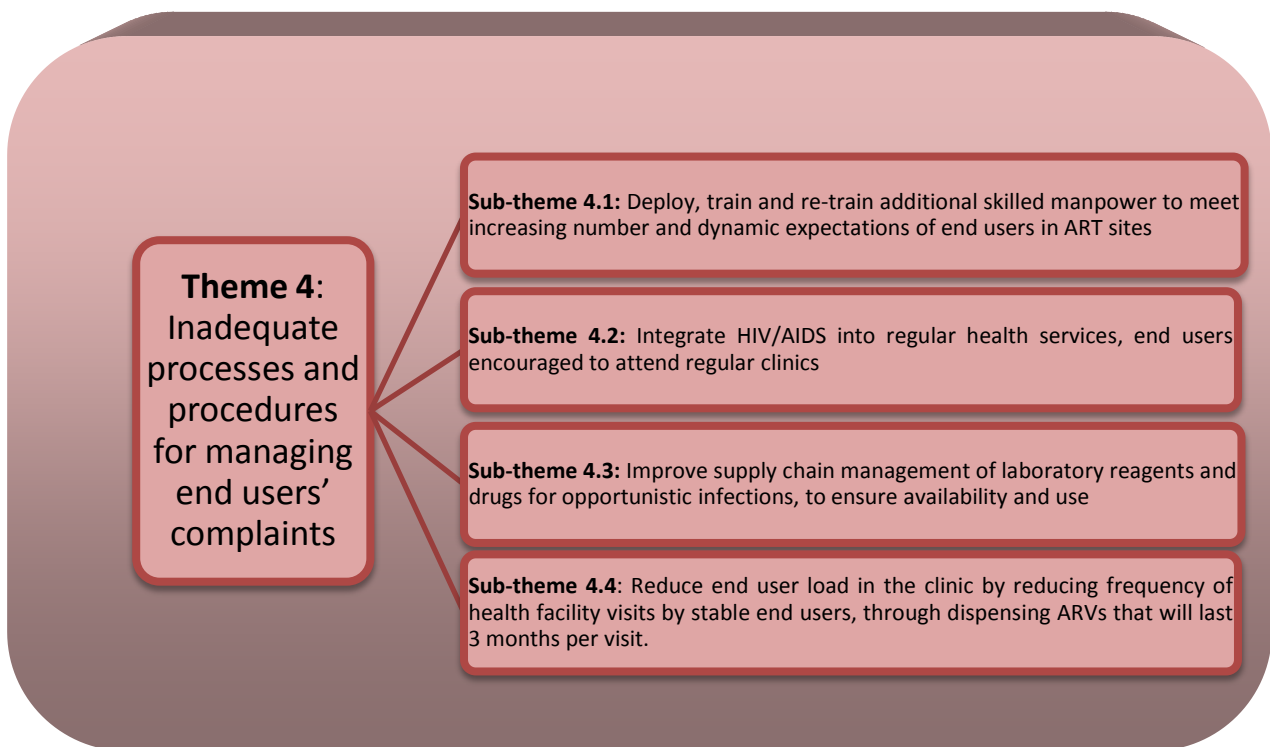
**Theme 4**: Inadequate processes and procedures for managing end users' complaints

**Sub-theme 4.1:** Deploy, train and re-train additional skilled manpower to meet increasing number and dynamic expectations of end users in ART sites

**Sub-theme 4.2:** Integrate HIV/AIDS into regular health services, end users encouraged to attend regular clinics

**Sub-theme 4.3:** Improve supply chain management of laboratory reagents and drugs for opportunistic infections, to ensure availability and use

**Sub-theme 4.4**: Reduce end user load in the clinic by reducing frequency of health facility visits by stable end users, through dispensing ARVs that will last 3 months per visit.